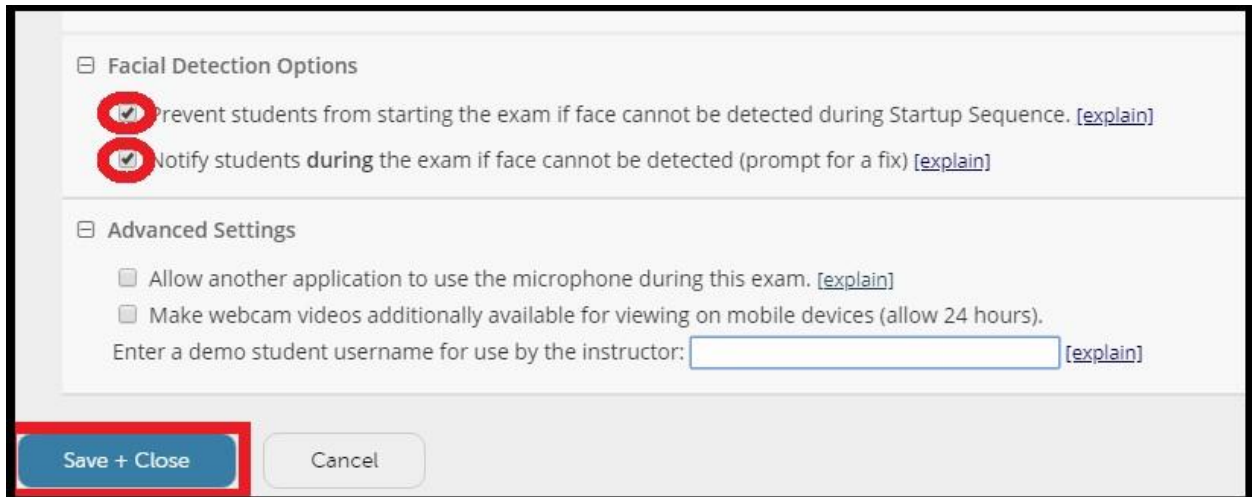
⊟ Facial Detection Options

Prevent students from starting the exam if face cannot be detected during Startup Sequence. [explain]

Notify students **during** the exam if face cannot be detected (prompt for a fix) [explain]

⊟ Advanced Settings

Allow another application to use the microphone during this exam. [explain]

Make webcam videos additionally available for viewing on mobile devices (allow 24 hours).

Enter a demo student username for use by the instructor: [explain]

Save + Close

Cancel